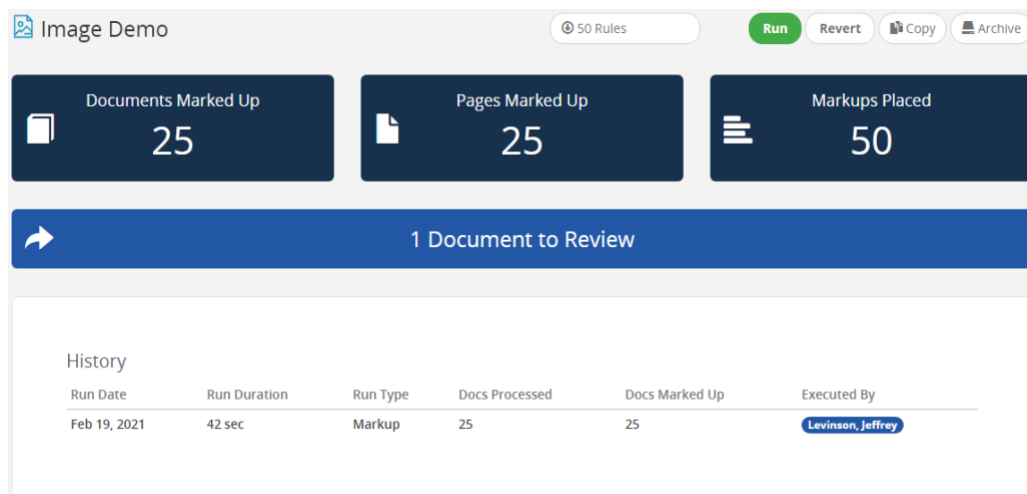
Image Demo

50 Rules

Run Revert Copy Archive

Documents Marked Up
25

Pages Marked Up
25

Markups Placed
50

1 Document to Review

History

| Run Date | Run Duration | Run Type | Docs Processed | Docs Marked Up | Executed By |
|---|---|---|---|---|---|
| Feb 19, 2021 | 42 sec | Markup | 25 | 25 | Levinson, Jeffrey |